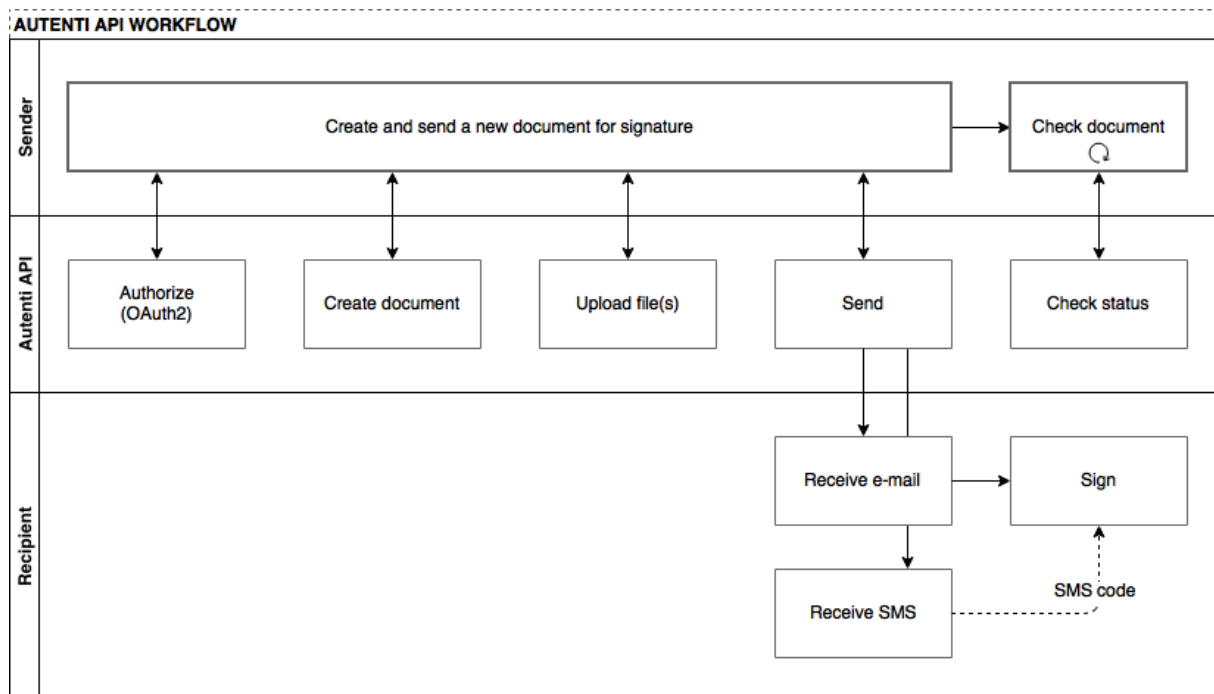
AUTENTI API WORKFLOW

Sender

Create and send a new document for signature

Check document

Autenti API

Authorize (OAuth2)

Create document

Upload file(s)

Send

Check status

Recipient

Receive e-mail

Sign

Receive SMS

SMS code